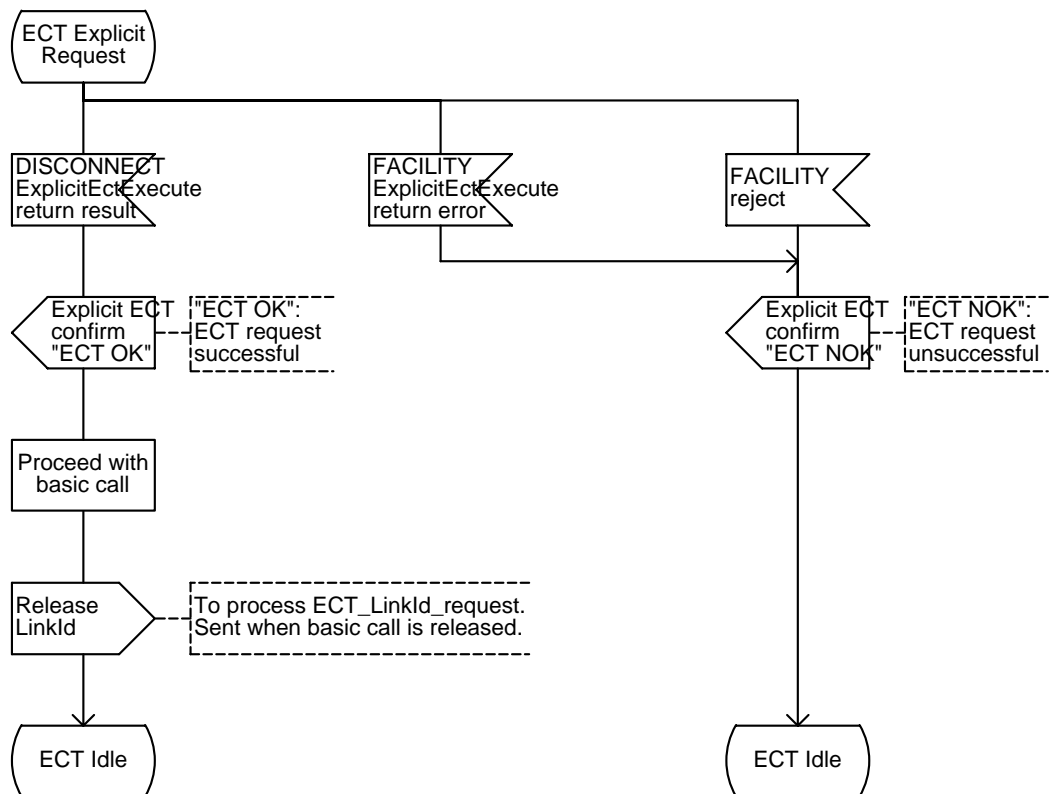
ECT Explicit Request

DISCONNECT
ExplicitEctExecute
return result

FACILITY
ExplicitEctExecute
return error

FACILITY
reject

Explicit ECT
confirm
"ECT OK"

"ECT OK":
ECT request
successful

Explicit ECT
confirm
"ECT NOK"

"ECT NOK":
ECT request
unsuccessful

Proceed with basic call

Release
LinkId

To process ECT_LinkId_request.
Sent when basic call is released.

ECT Idle

ECT Idle